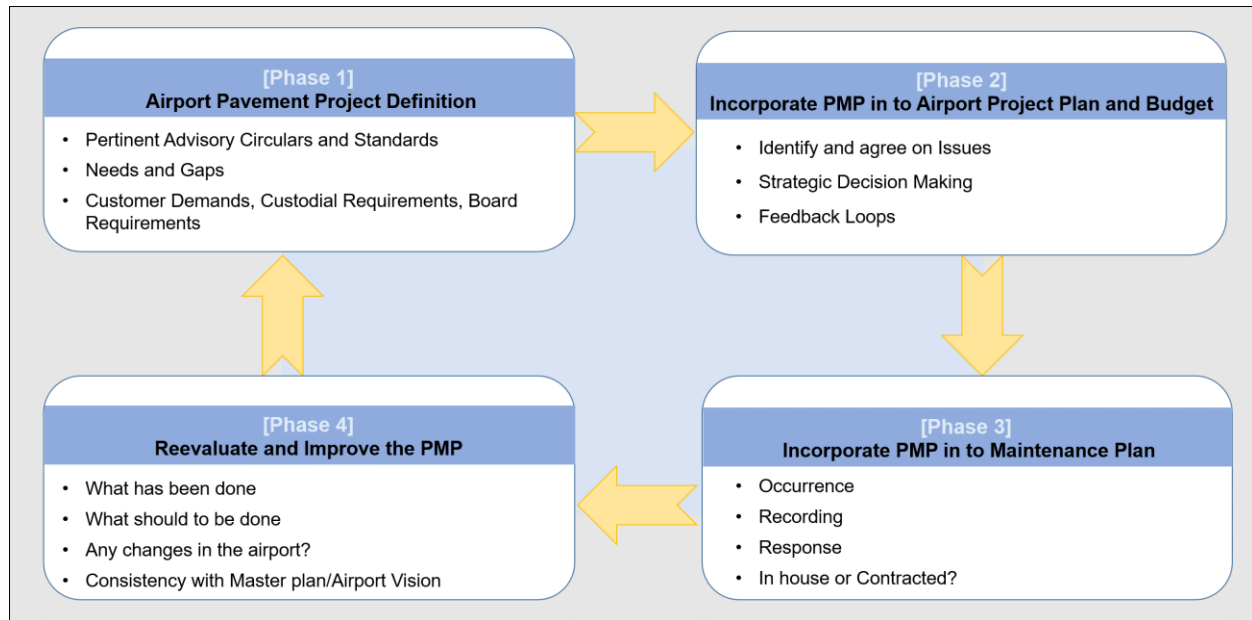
[Phase 1]
Airport Pavement Project Definition

- Pertinent Advisory Circulars and Standards
- Needs and Gaps
- Customer Demands, Custodial Requirements, Board Requirements

[Phase 2]
Incorporate PMP in to Airport Project Plan and Budget

- Identify and agree on Issues
- Strategic Decision Making
- Feedback Loops

[Phase 3]
Incorporate PMP in to Maintenance Plan

- Occurrence
- Recording
- Response
- In house or Contracted?

[Phase 4]
Reevaluate and Improve the PMP

- What has been done
- What should to be done
- Any changes in the airport?
- Consistency with Master plan/Airport Vision